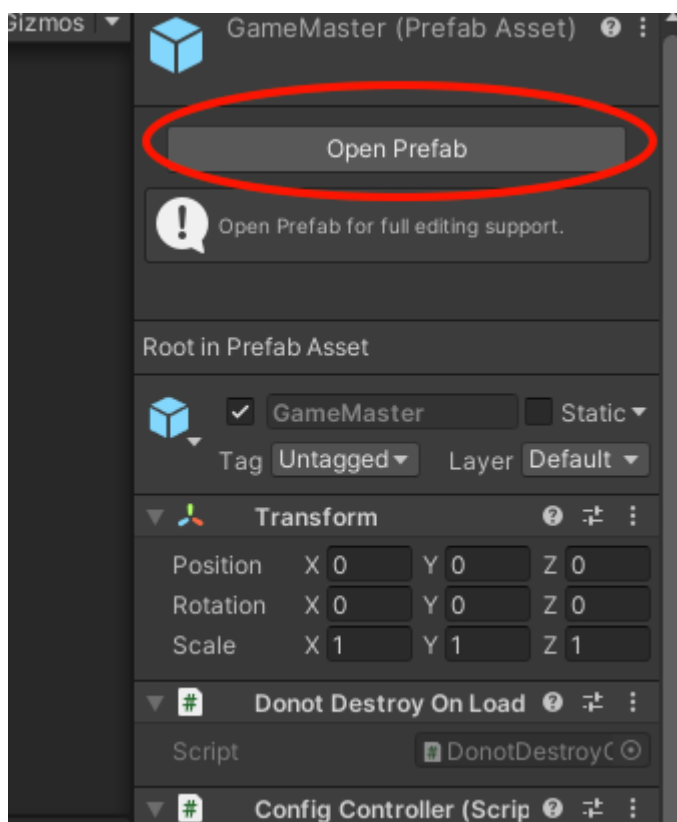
Gizmos
GameMaster (Prefab Asset)
Open Prefab
Open Prefab for full editing support.
Root in Prefab Asset
GameMaster
Static
Tag Untagged
Layer Default
Transform
Position X 0 Y 0 Z 0
Rotation X 0 Y 0 Z 0
Scale X 1 Y 1 Z 1
Donot Destroy On Load
Script DonotDestroy(
Config Controller (Scrip